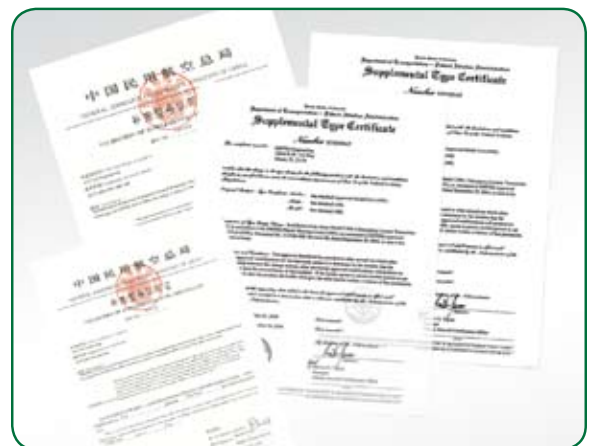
中国民用航空总局

中国民用航空总局

Supplemental Type Certificate

Supplemental Type Certificate

Number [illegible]

Number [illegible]

Department of Transportation - Federal Aviation Administration

Department of Transportation - Federal Aviation Administration

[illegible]